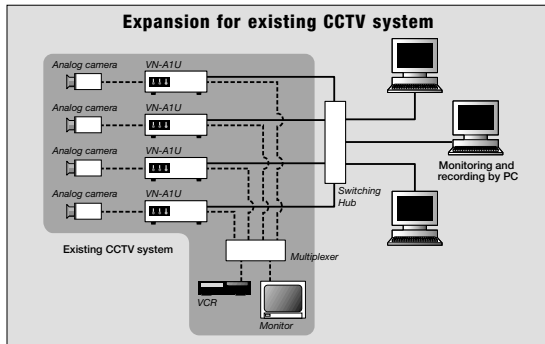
Expansion for existing CCTV system

Analog camera
VN-A1U
Analog camera
VN-A1U
Analog camera
VN-A1U
Analog camera
VN-A1U

Switching Hub

Monitoring and recording by PC

Existing CCTV system

Multiplexer

VCR

Monitor